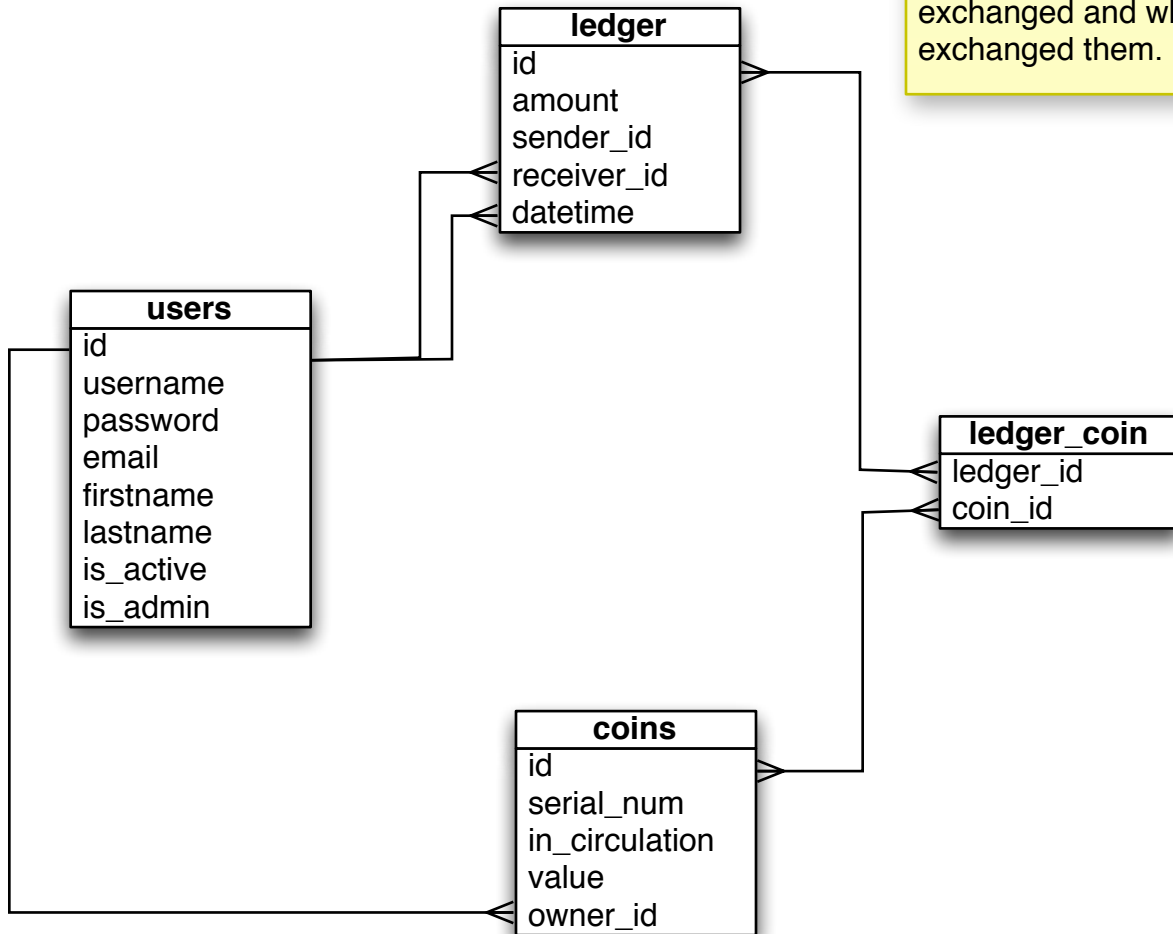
exchanged and wh
exchanged them.

ledger
id
amount
sender_id
receiver_id
datetime

users
id
username
password
email
firstname
lastname
is_active
is_admin

ledger_coin
ledger_id
coin_id

coins
id
serial_num
in_circulation
value
owner_id